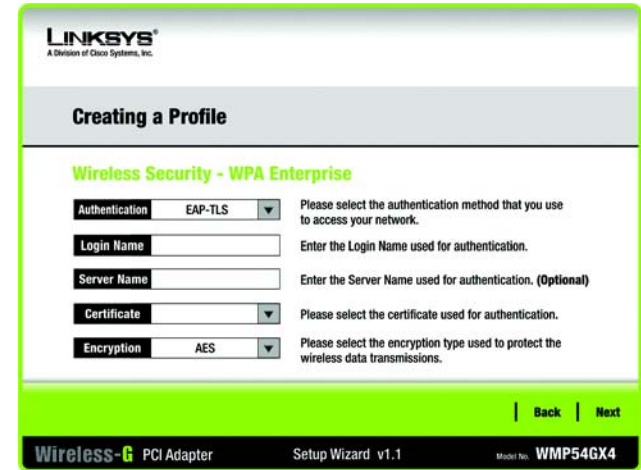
LINKSYS®
A Division of Cisco Systems, Inc.

Creating a Profile

Wireless Security - WPA Enterprise

Authentication EAP-TLS

Please select the authentication method that you use to access your network.

Login Name

Enter the Login Name used for authentication.

Server Name

Enter the Server Name used for authentication. (Optional)

Certificate

Please select the certificate used for authentication.

Encryption AES

Please select the encryption type used to protect the wireless data transmissions.

Back Next

Wireless-G PCI Adapter Setup Wizard v1.1 Model No. WMP54GX4